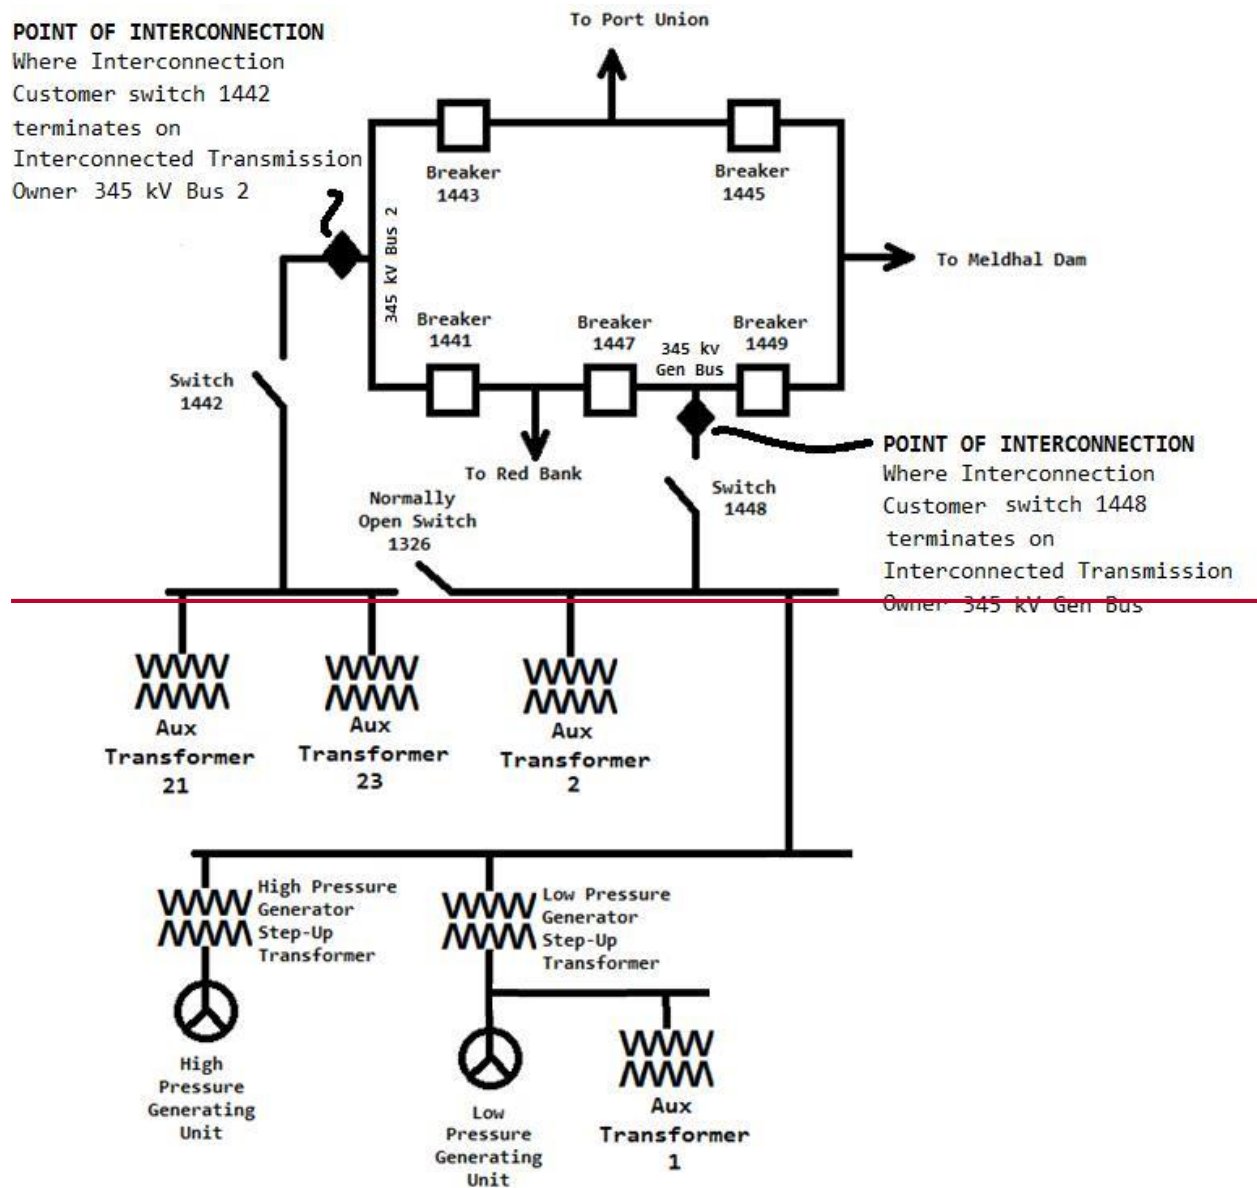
POINT OF INTERCONNECTION
Where Interconnection Customer switch 1442 terminates on Interconnected Transmission Owner 345 kV Bus 2

To Port Union

Breaker 1443

Breaker 1445

345 kV Bus 2

To Meldhal Dam

Breaker 1441

Breaker 1447

345 kv Gen Bus

Breaker 1449

Switch 1442

To Red Bank

POINT OF INTERCONNECTION
Where Interconnection Customer switch 1448 terminates on Interconnected Transmission Owner 345 kV Gen Bus

Normally Open Switch 1326

Switch 1448

Aux Transformer 21

Aux Transformer 23

Aux Transformer 2

High Pressure Generator Step-Up Transformer

Low Pressure Generator Step-Up Transformer

High Pressure Generating Unit

Low Pressure Generating Unit

Aux Transformer 1